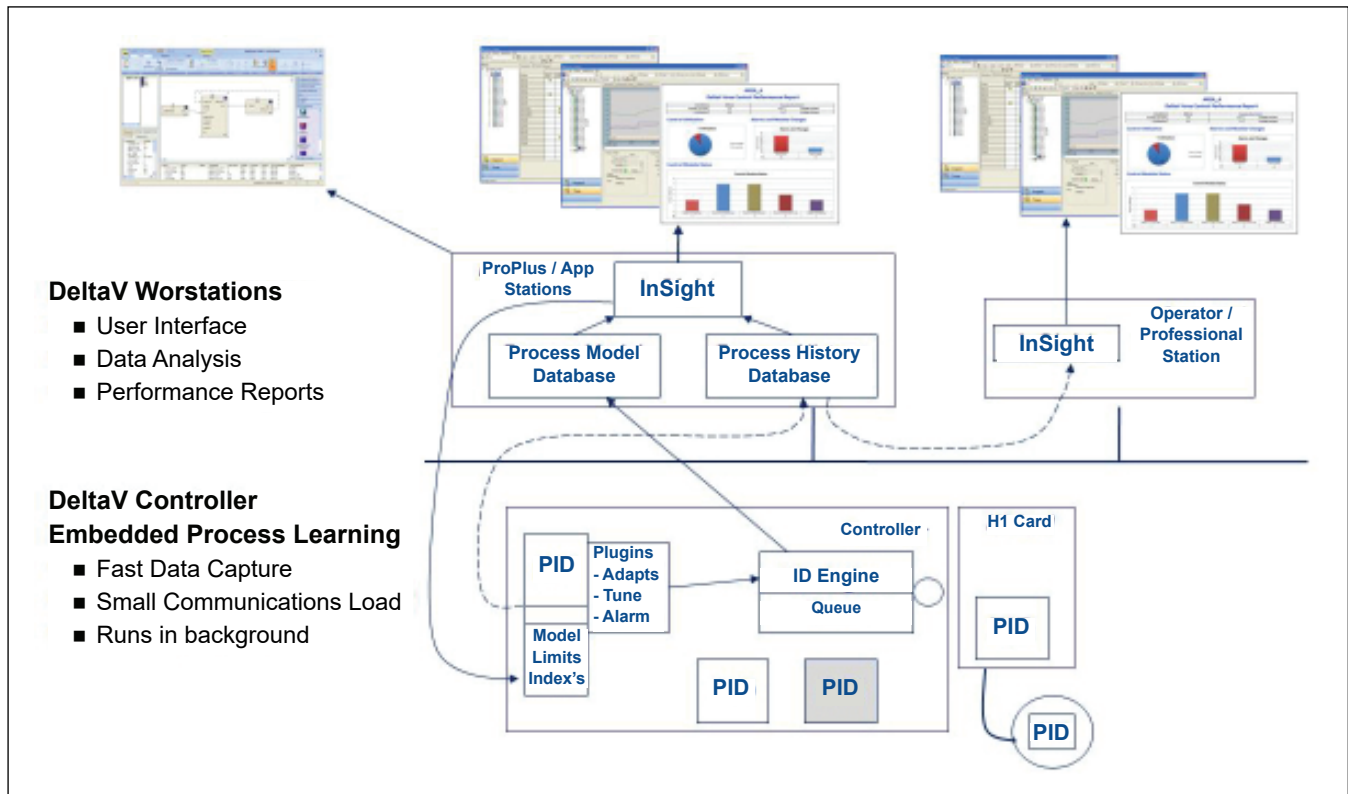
DeltaV Worstations
- User Interface
- Data Analysis
- Performance Reports

ProPlus / App Stations

InSight

Process Model Database

Process History Database

InSight

Operator / Professional Station

DeltaV Controller
Embedded Process Learning
- Fast Data Capture
- Small Communications Load
- Runs in background

Controller

H1 Card

PID

Plugins
- Adapts
- Tune
- Alarm

ID Engine

Queue

Model Limits Index's

PID

PID

PID

PID